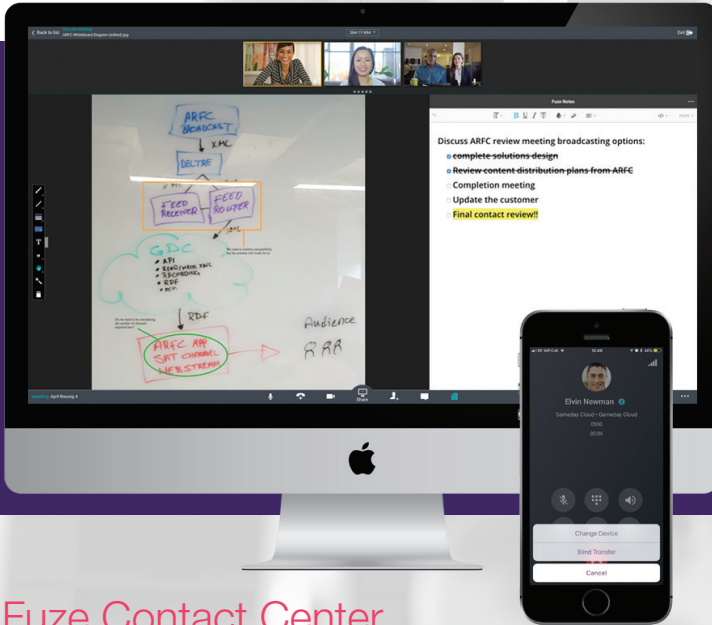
Back to list

ARFC Whiteboard Diagram (edited).jpg

Slide 1 / 1

Exit

Fuze Notes

Discuss ARFC review meeting broadcasting options:

~~complete solutions design~~

~~Review content distribution plans from ARFC~~

Completion meeting

Update the customer

Final contact review!!

ARFC BROADCAST

XMC

DELTRE

API

FEED RECEIVER

FEED ROUTER

GDC

• API
• RECORDING
• RDF

RDF

ARFC APP SAT CHANNEL WEBSTREAM

Audience

Share

Elvin Newman

Gameday Cloud • Gameday Cloud

00:56

Change Device

Blind Transfer

Cancel

Fuze Contact Center